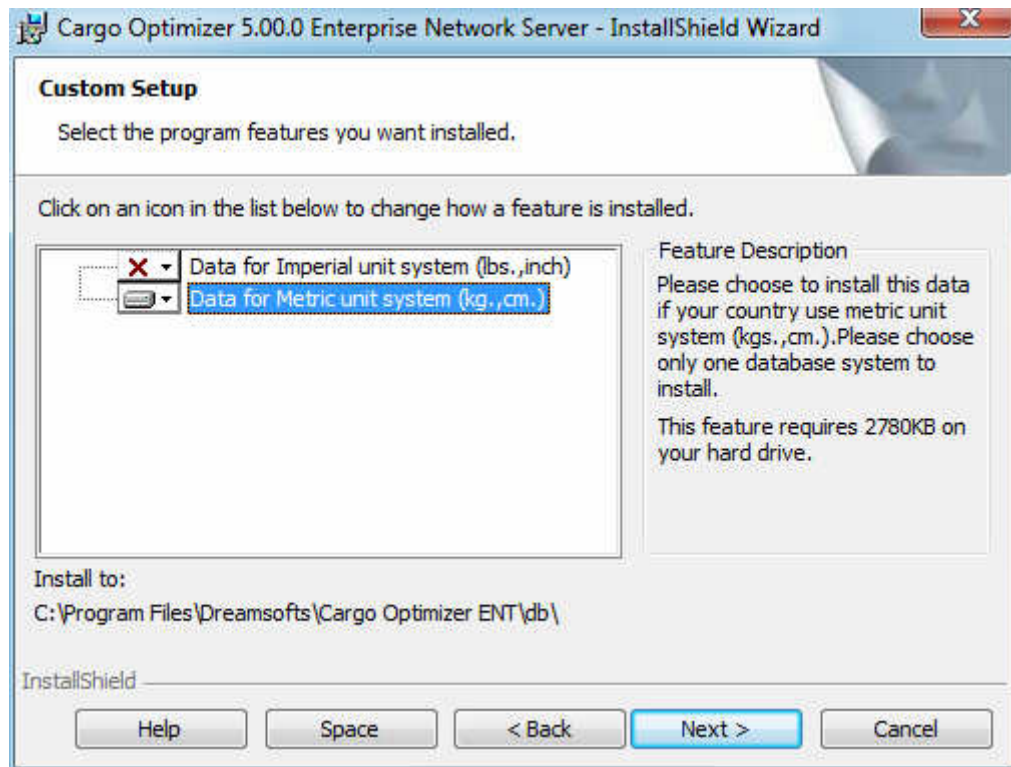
Cargo Optimizer 5.00.0 Enterprise Network Server - InstallShield Wizard

Custom Setup

Select the program features you want installed.

Click on an icon in the list below to change how a feature is installed.

Data for Imperial unit system (lbs.,inch)

Data for Metric unit system (kg.,cm.)

Feature Description

Please choose to install this data if your country use metric unit system (kgs.,cm.).Please choose only one database system to install.

This feature requires 2780KB on your hard drive.

Install to:

C:\Program Files\Dreamsofts\Cargo Optimizer ENT\db\

InstallShield

Help | Space | < Back | Next > | Cancel